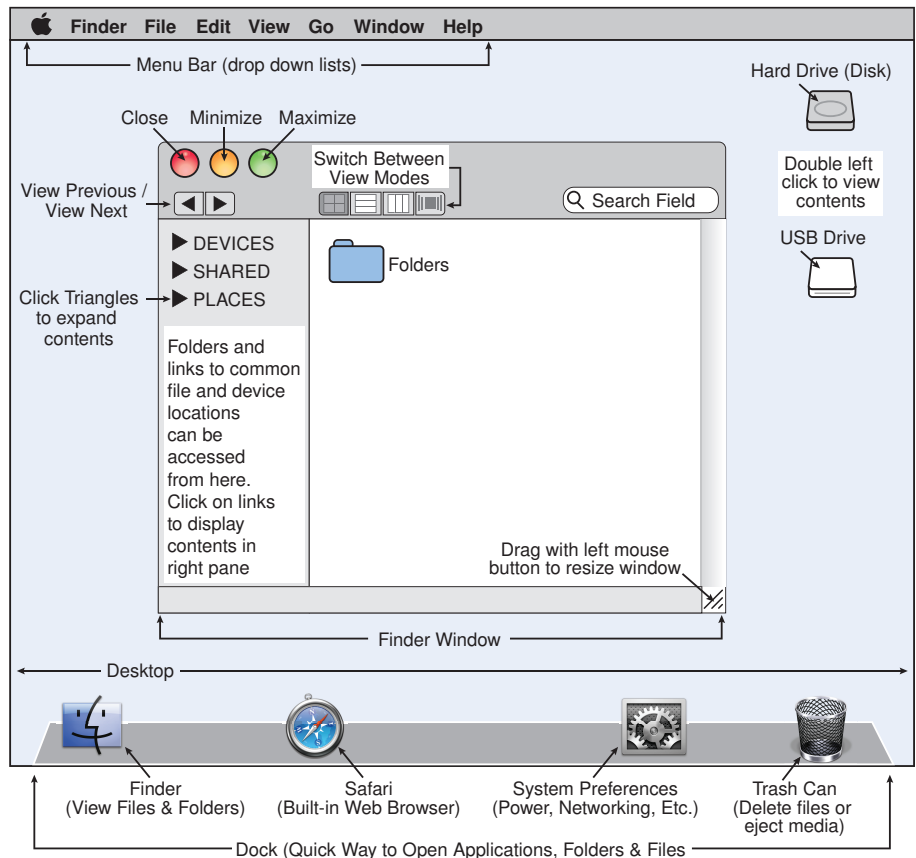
Finder File Edit View Go Window Help

Menu Bar (drop down lists)

Hard Drive (Disk)

Close Minimize Maximize

Switch Between View Modes

View Previous / View Next

Search Field

Double left click to view contents

USB Drive

DEVICES
SHARED
PLACES

Folders

Click Triangles to expand contents

Folders and links to common file and device locations can be accessed from here. Click on links to display contents in right pane

Drag with left mouse button to resize window

Finder Window

Desktop

Finder (View Files & Folders)

Safari (Built-in Web Browser)

System Preferences (Power, Networking, Etc.)

Trash Can (Delete files or eject media)

Dock (Quick Way to Open Applications, Folders & Files